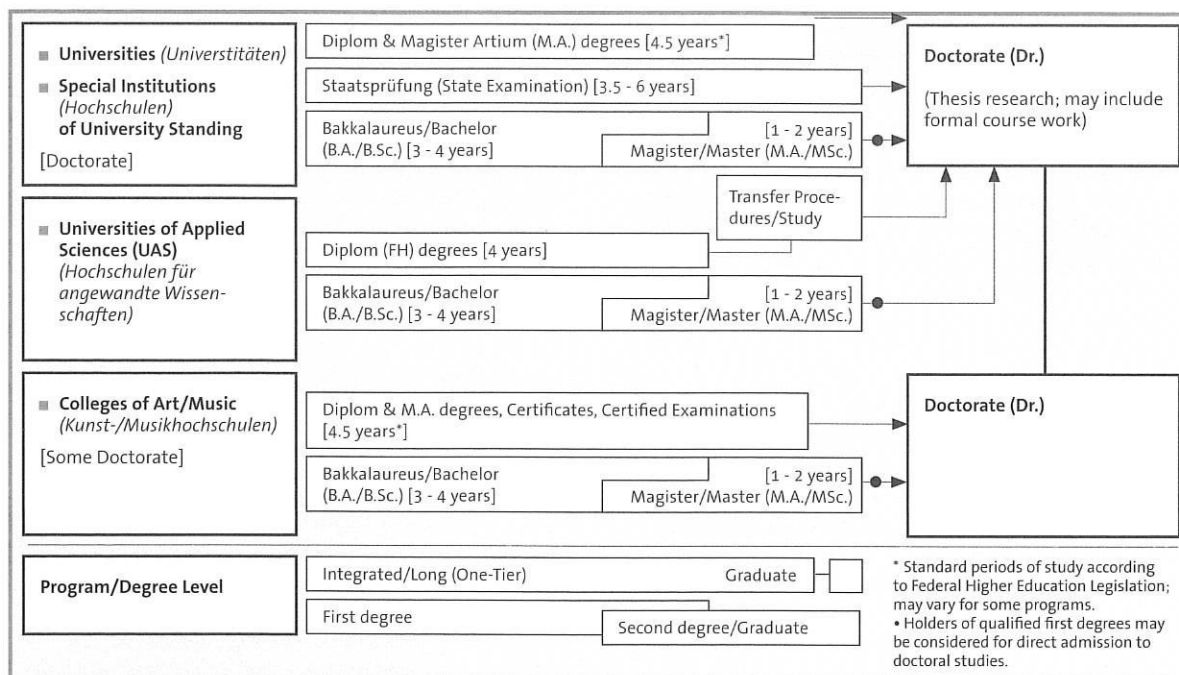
■ Universities (Universtitäten)

■ Special Institutions (Hochschulen) of University Standing

[Doctorate]

Diplom & Magister Artium (M.A.) degrees [4.5 years*]

Staatsprüfung (State Examination) [3.5 - 6 years]

Bakkalaureus/Bachelor (B.A./B.Sc.) [3 - 4 years]

[1 - 2 years] Magister/Master (M.A./MSc.)

Doctorate (Dr.)

(Thesis research; may include formal course work)

Transfer Procedures/Study

■ Universities of Applied Sciences (UAS) (Hochschulen für angewandte Wissenschaften)

Diplom (FH) degrees [4 years]

Bakkalaureus/Bachelor (B.A./B.Sc.) [3 - 4 years]

[1 - 2 years] Magister/Master (M.A./MSc.)

■ Colleges of Art/Music (Kunst-/Musikhochschulen)

[Some Doctorate]

Diplom & M.A. degrees, Certificates, Certified Examinations [4.5 years*]

Bakkalaureus/Bachelor (B.A./B.Sc.) [3 - 4 years]

[1 - 2 years] Magister/Master (M.A./MSc.)

Doctorate (Dr.)

Program/Degree Level

Integrated/Long (One-Tier) Graduate

First degree

Second degree/Graduate

* Standard periods of study according to Federal Higher Education Legislation; may vary for some programs.
• Holders of qualified first degrees may be considered for direct admission to doctoral studies.